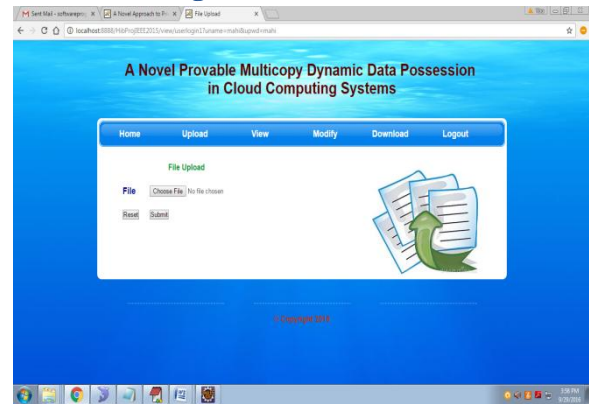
Sent Mail - softwarepro | A Novel Approach to P | File Upload

localhost:8888/MibProjIEEE2013/view/userlogin1?uname=mahi&upwd=mahi

A Novel Provable Multicopy Dynamic Data Possession in Cloud Computing Systems

Home Upload View Modify Download Logout

File Upload

File Choose File No file chosen

Reset Submit

© Copyright 2016

3:56 PM
9/29/2016